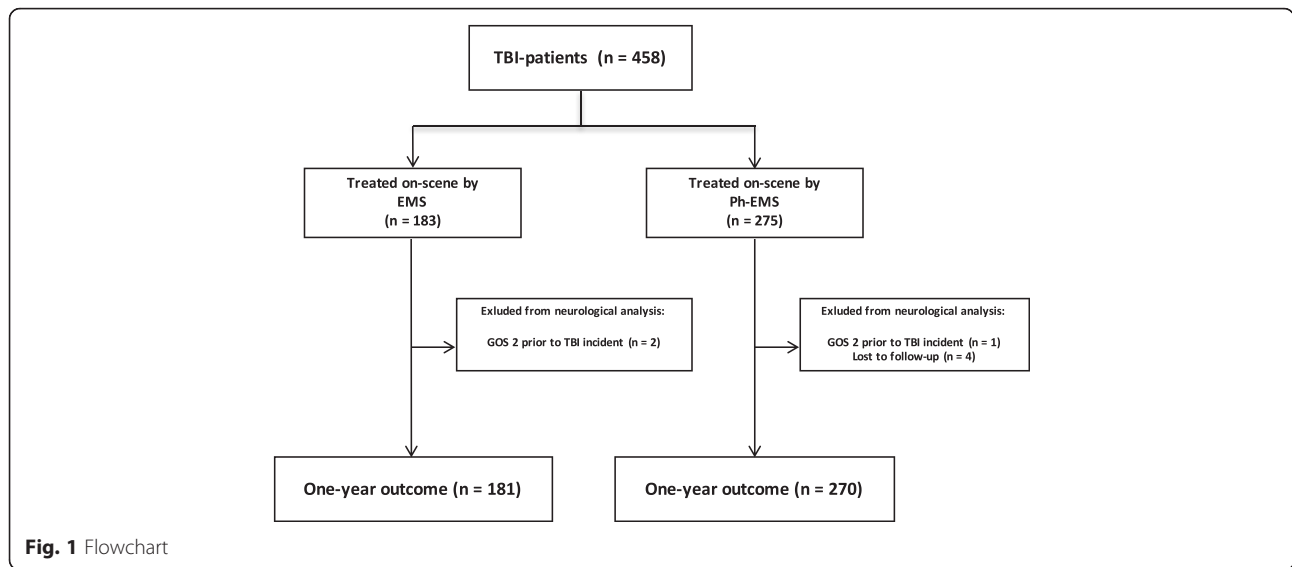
TBI-patients (n = 458)

Treated on-scene by EMS (n = 183)

Treated on-scene by Ph-EMS (n = 275)

Exluded from neurological analysis:

GOS 2 prior to TBI incident (n = 2)

Exluded from neurological analysis:

GOS 2 prior to TBI incident (n = 1)
Lost to follow-up (n = 4)

One-year outcome (n = 181)

One-year outcome (n = 270)

Fig. 1 Flowchart